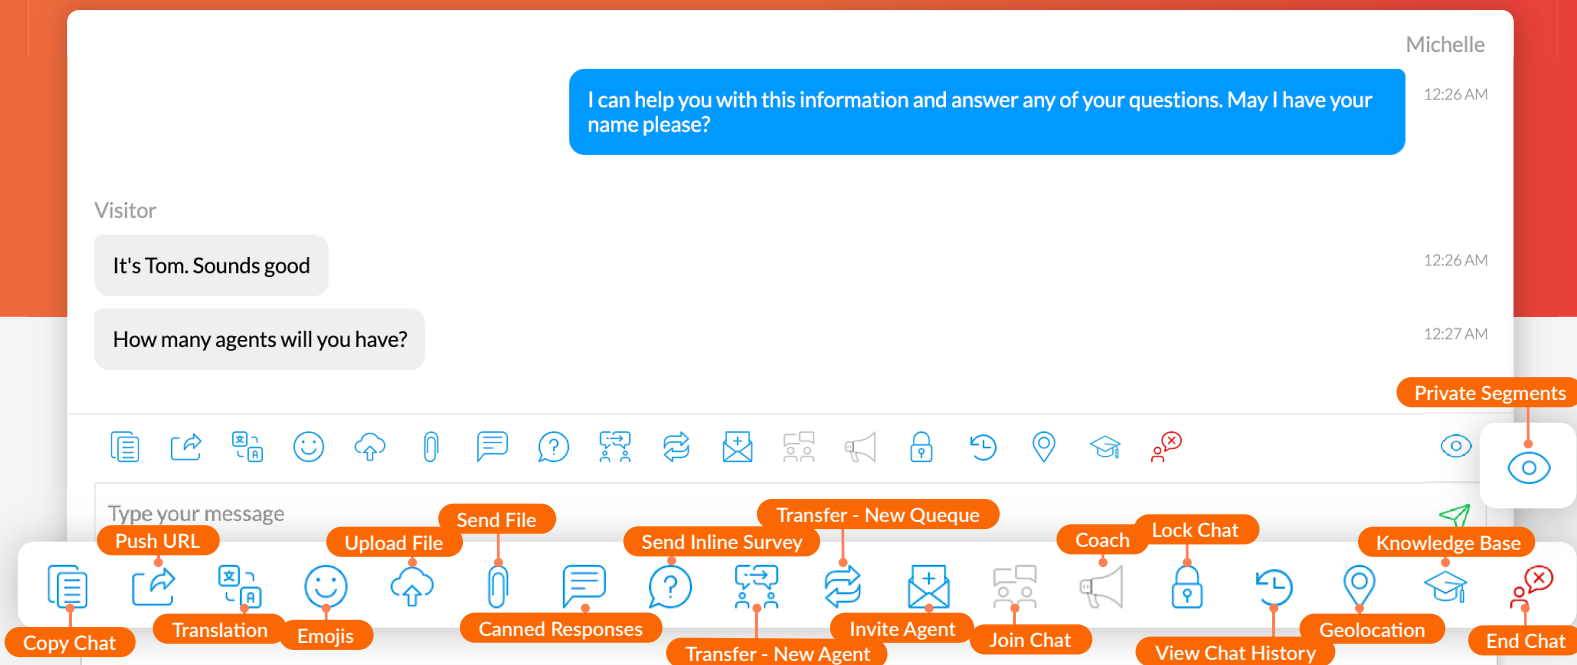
Michelle

I can help you with this information and answer any of your questions. May I have your name please?

12:26 AM

Visitor

It's Tom. Sounds good

12:26 AM

How many agents will you have?

12:27 AM

Private Segments

Type your message

Send File

Transfer - New Queque

Push URL

Upload File

Send Inline Survey

Coach

Lock Chat

Knowledge Base

Copy Chat

Translation

Emojis

Canned Responses

Transfer - New Agent

Invite Agent

Join Chat

View Chat History

Geolocation

End Chat